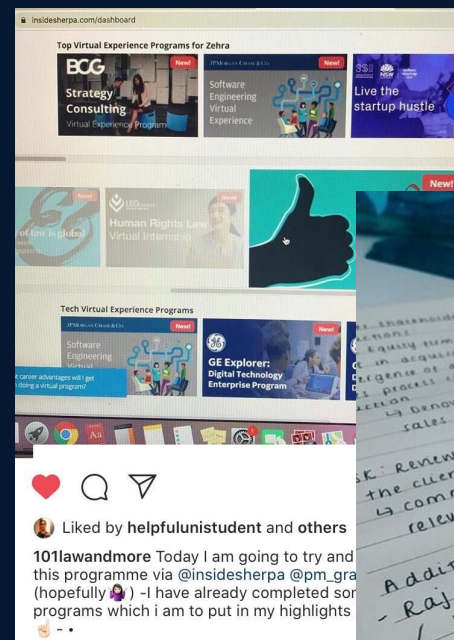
insidesherpa.com/dashboard

Top Virtual Experience Programs for Zehra

BCG New! Strategy Consulting Virtual Experience Program

JPMorgan Chase & Co. New! Software Engineering Virtual Experience

New! Live the startup hustle

of law is global

New! LEO Human Rights Law Virtual Internship

New!

Tech Virtual Experience Programs

JPMorgan Chase & Co. New! Software Engineering Virtual Experience

New! GE Explorer: Digital Technology Enterprise Program

t career advantages will i get doing a virtual program?

shareholde
mentions
Equity firm
in acquisi
ergence of
process
ection
Ly Devo
sales

sk: Review
the clien
Ly comm
relev

Addi
Raj

Liked by helpfulunistudent and others

101lawandmore Today I am going to try and this programme via @insidesherpa @pm_gra (hopefully🙎‍♀️) -I have already completed sor programs which i am to put in my highlights ☝🏻 - •